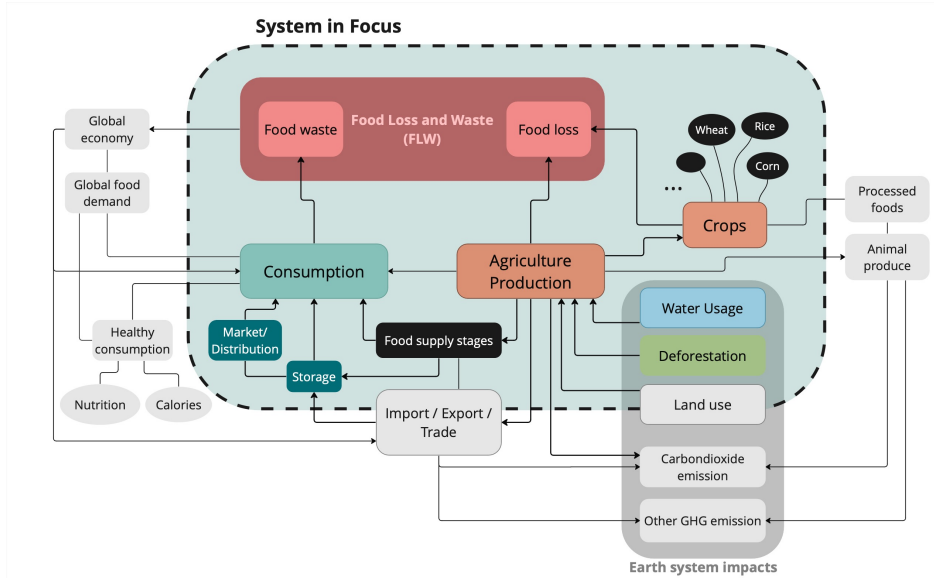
System in Focus

Food Loss and Waste (FLW)

Food waste

Food loss

Wheat

Rice

Corn

...

Crops

Processed foods

Animal produce

Global economy

Global food demand

Consumption

Agriculture Production

Water Usage

Deforestation

Land use

Healthy consumption

Market/ Distribution

Food supply stages

Storage

Nutrition

Calories

Import / Export / Trade

Carbondioxide emission

Other GHG emission

Earth system impacts